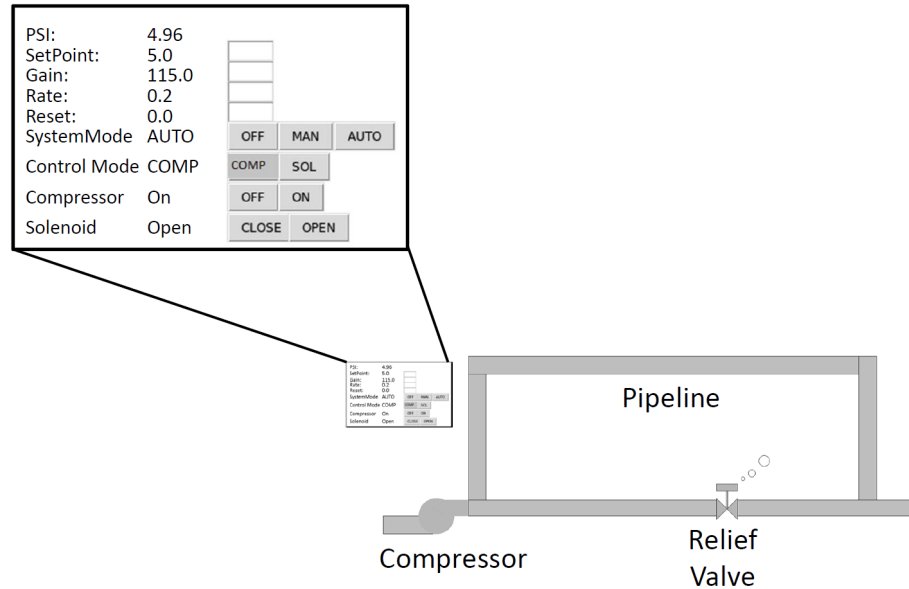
PSI: 4.96
SetPoint: 5.0
Gain: 115.0
Rate: 0.2
Reset: 0.0
SystemMode AUTO OFF MAN AUTO
Control Mode COMP COMP SOL
Compressor On OFF ON
Solenoid Open CLOSE OPEN

PSI: 4.96
SetPoint: 5.0
Gain: 115.0
Rate: 0.2
Reset: 0.0
SystemMode AUTO OFF MAN AUTO
Control Mode COMP COMP SOL
Compressor On OFF ON
Solenoid Open CLOSE OPEN

Pipeline

Compressor

Relief Valve